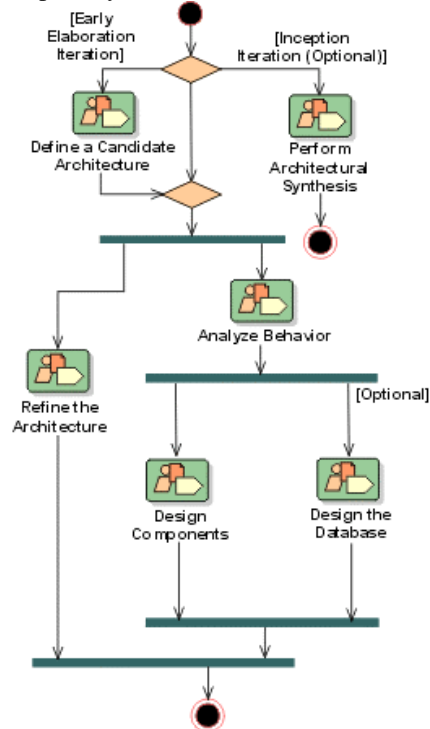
[Early Elaboration Iteration]

[Inception Iteration (Optional)]

Define a Candidate Architecture

Perform Architectural Synthesis

Analyze Behavior

Refine the Architecture

[Optional]

Design Components

Design the Database